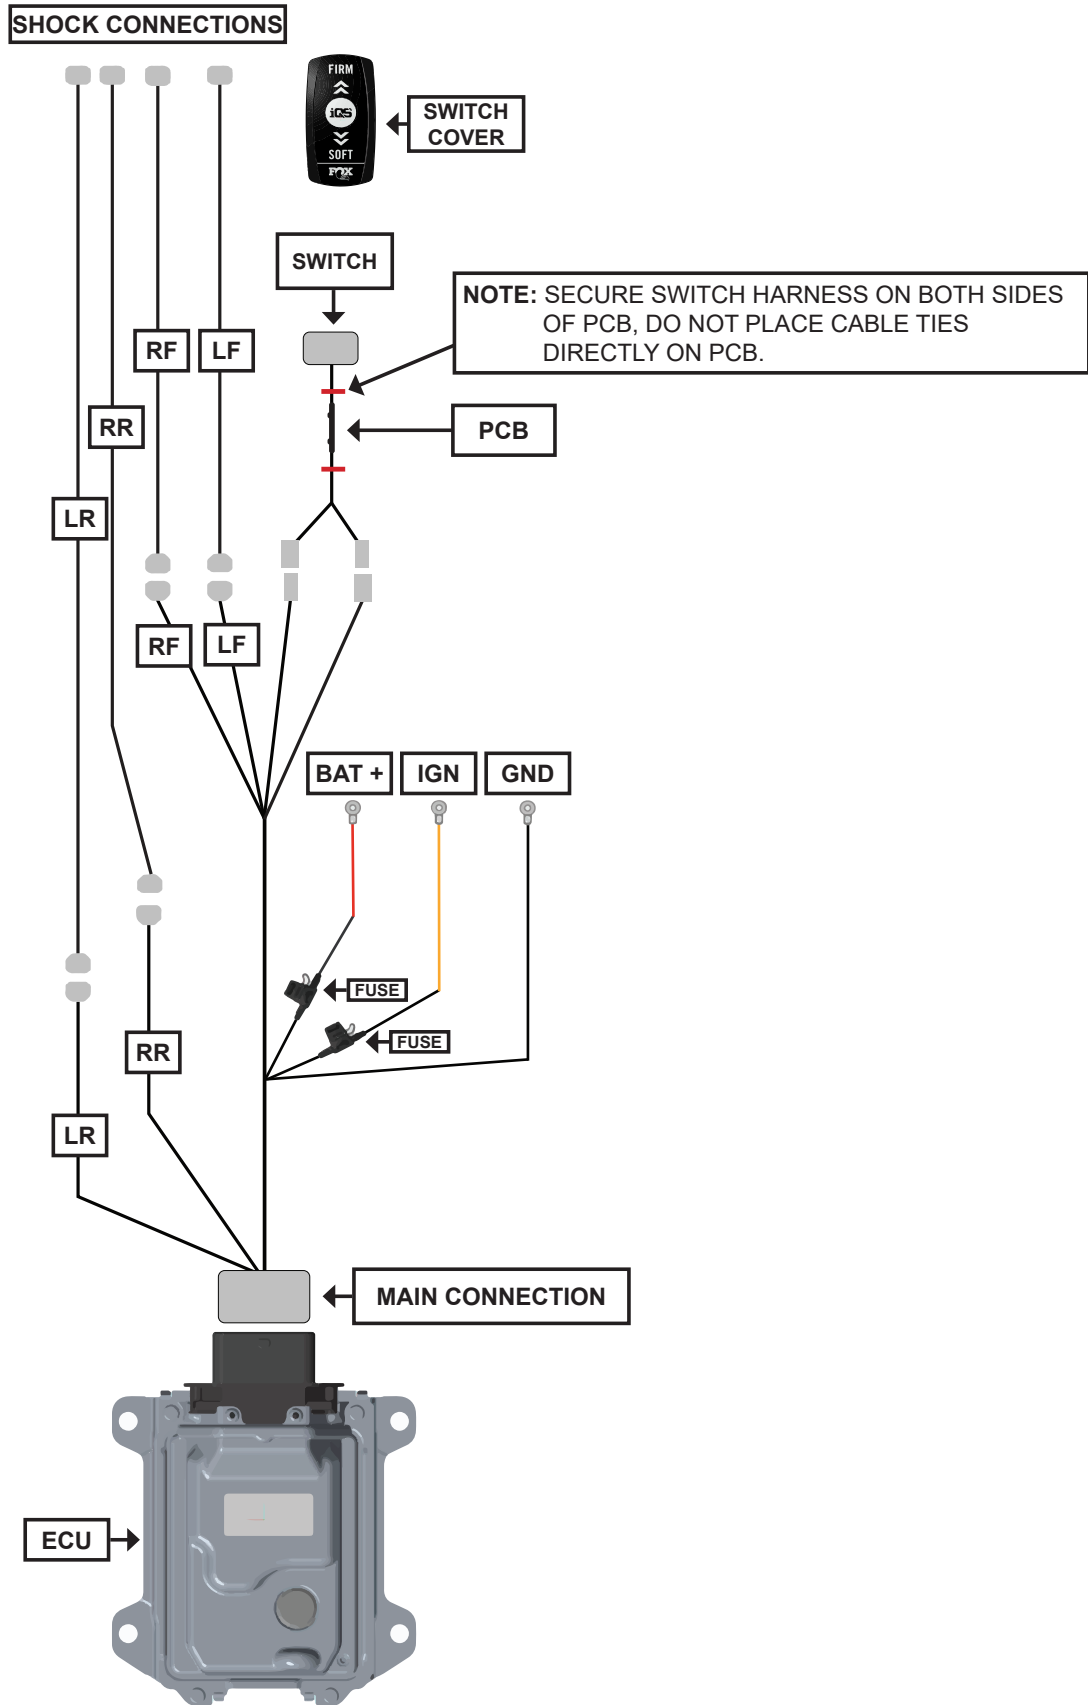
SHOCK CONNECTIONS

FIRM
iQS
SOFT
FOX

SWITCH COVER

SWITCH

NOTE: SECURE SWITCH HARNESS ON BOTH SIDES OF PCB, DO NOT PLACE CABLE TIES DIRECTLY ON PCB.

RF

LF

RR

PCB

LR

RF

LF

BAT +

IGN

GND

FUSE

FUSE

RR

LR

MAIN CONNECTION

ECU